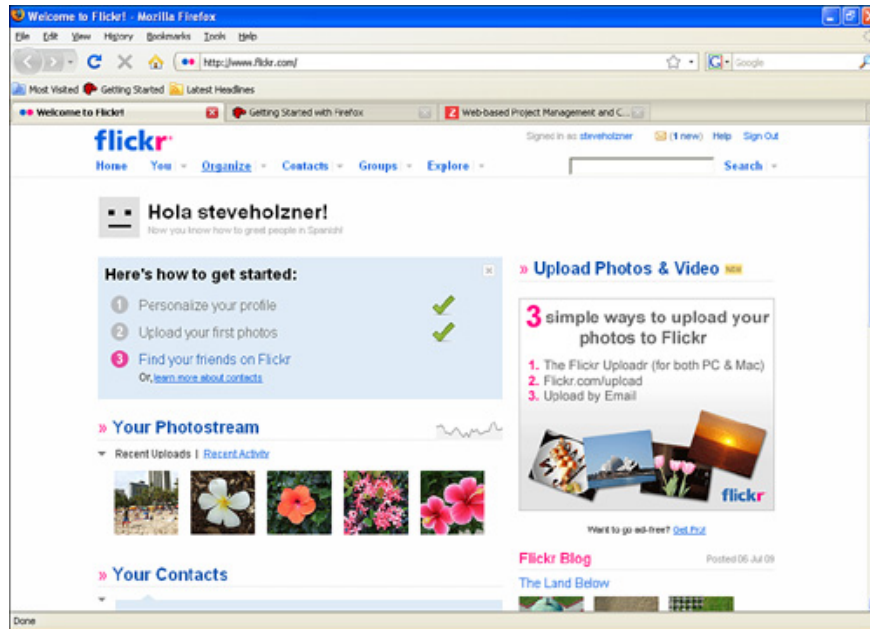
Welcome to Flickr! - Mozilla Firefox

File Edit View History Bookmarks Tools Help

http://www.flickr.com/

Google

Most Visited Getting Started Latest Headlines

Welcome to Flickr!

Getting Started with Firefox

Web-based Project Management and C...

flickr

Signed in as steveholzner (1 new) Help Sign Out

Home You Organize Contacts Groups Explore

Search

Hola steveholzner!

Now you know how to greet people in Spanish!

Here's how to get started:

1 Personalize your profile

2 Upload your first photos

3 Find your friends on Flickr

Or, learn more about contacts

» Upload Photos & Video NEW

3 simple ways to upload your photos to Flickr

1. The Flickr Uploadr (for both PC & Mac)

2. Flickr.com/upload

3. Upload by Email

flickr

Want to go ad-free? Get Pro!

» Your Photostream

Recent Uploads | Recent Activity

» Your Contacts

Flickr Blog

Posted 06 Jul 09

The Land Below

Done